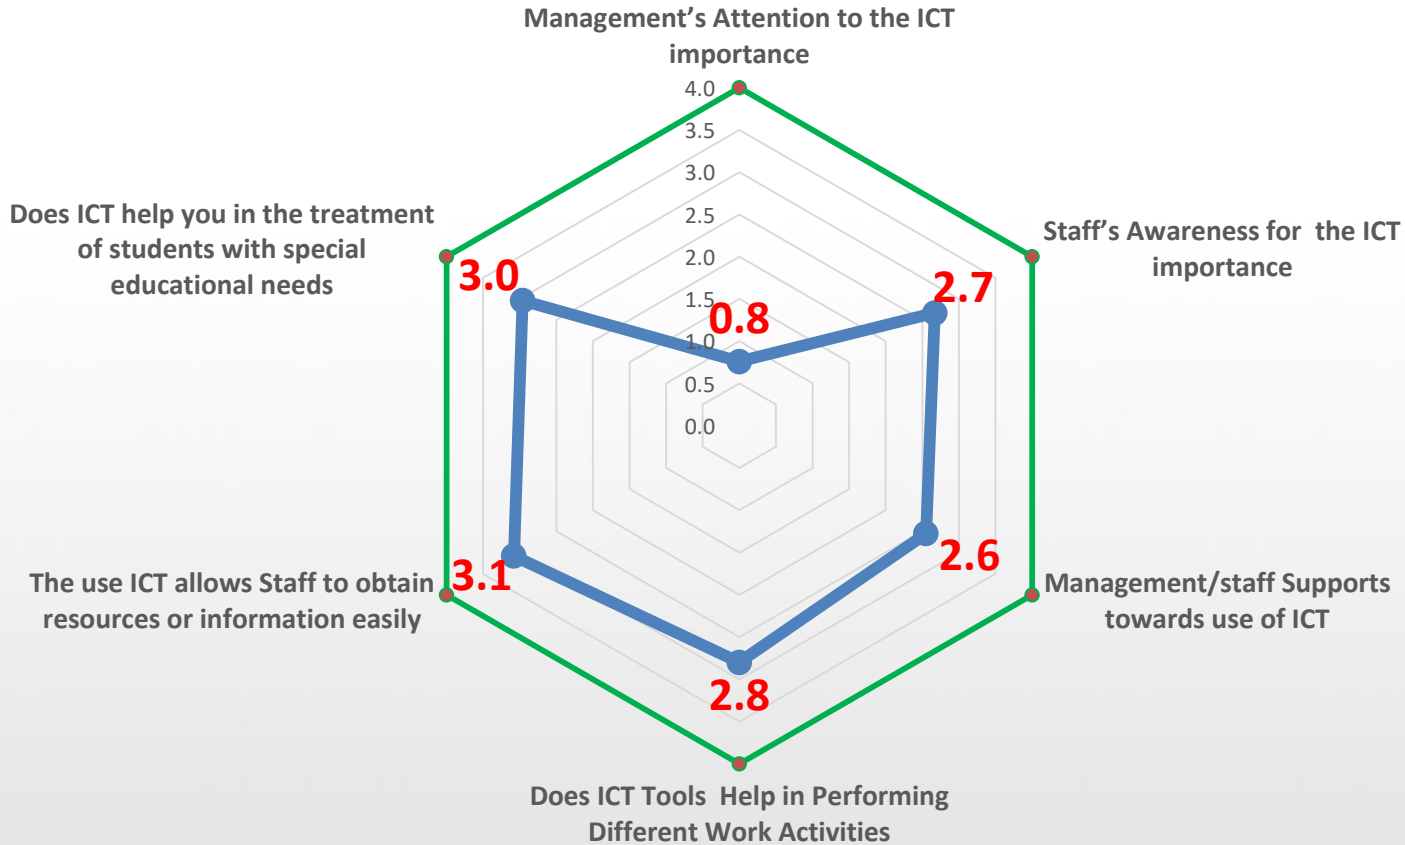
Management's Attention to the ICT importance

4.0
3.5
3.0
2.5
2.0
1.5
1.0
0.5
0.0

0.8

Staff's Awareness for the ICT importance

2.7

Management/staff Supports towards use of ICT

2.6

Does ICT Tools Help in Performing Different Work Activities

2.8

The use ICT allows Staff to obtain resources or information easily

3.1

Does ICT help you in the treatment of students with special educational needs

3.0